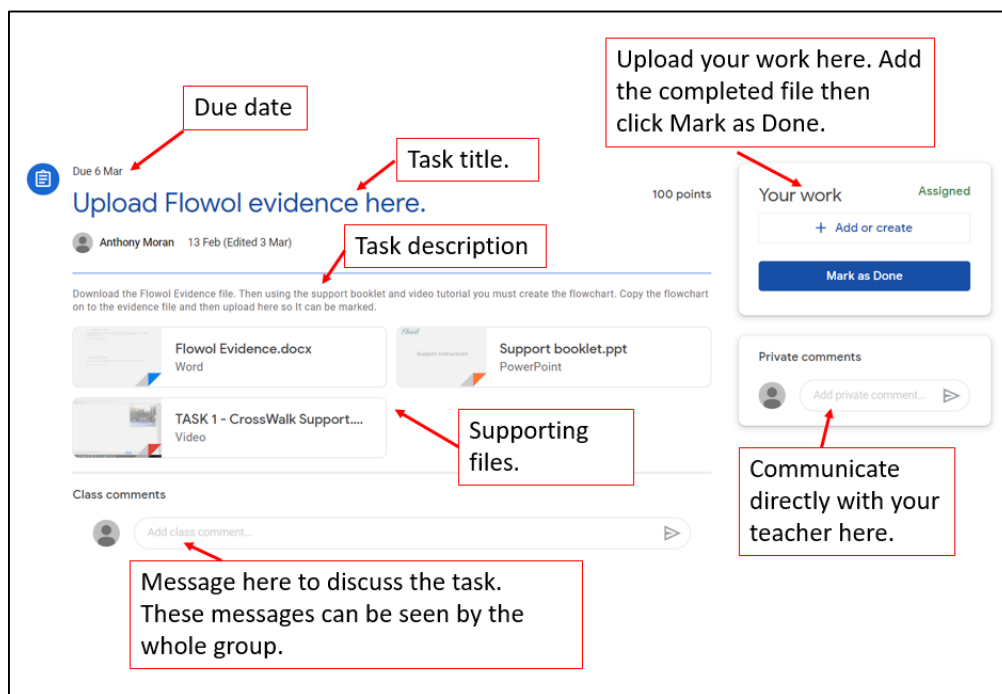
Due date

Task title.

Upload your work here. Add the completed file then click Mark as Done.

Due 6 Mar

Upload Flowol evidence here.

100 points

Anthony Moran 13 Feb (Edited 3 Mar)

Task description

Download the Flowol Evidence file. Then using the support booklet and video tutorial you must create the flowchart. Copy the flowchart on to the evidence file and then upload here so it can be marked.

Flowol Evidence.docx
Word

Support booklet.ppt
PowerPoint

TASK 1 - CrossWalk Support....
Video

Supporting files.

Your work

Assigned

+ Add or create

Mark as Done

Private comments

Add private comment...

Communicate directly with your teacher here.

Class comments

Add class comment...

Message here to discuss the task. These messages can be seen by the whole group.